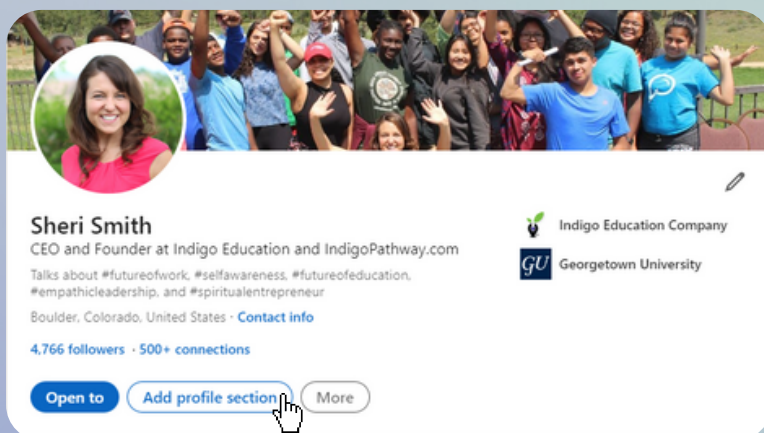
Sheri Smith
CEO and Founder at Indigo Education and IndigoPathway.com

Talks about #futureofwork, #selfawareness, #futureofeducation, #empathicleadership, and #spiritualentrepreneur

Boulder, Colorado, United States · Contact info

4,766 followers · 500+ connections

Open to
Add profile section
More

Indigo Education Company
GU
Georgetown University